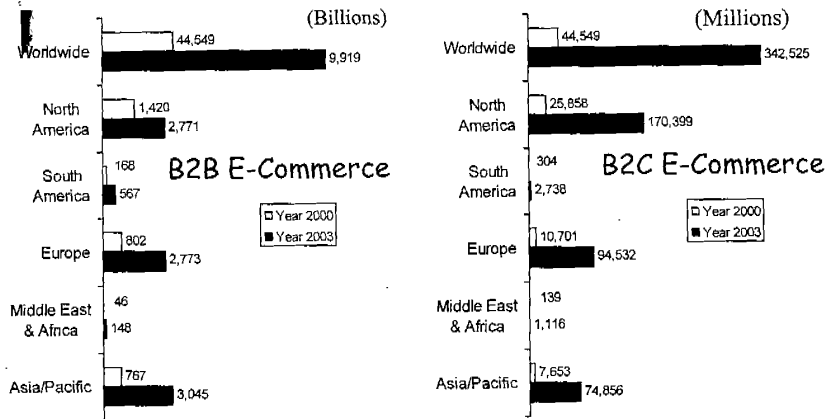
(Billions)

Worldwide 44,549 9,919

North America 1,420 2,771

South America 168 567

B2B E-Commerce

□ Year 2000
■ Year 2003

Europe 802 2,773

Middle East & Africa 46 148

Asia/Pacific 767 3,045

(Millions)

Worldwide 44,549 342,525

North America 25,858 170,399

South America 304 2,738

B2C E-Commerce

□ Year 2000
■ Year 2003

Europe 10,701 94,532

Middle East & Africa 139 1,116

Asia/Pacific 7,653 74,856